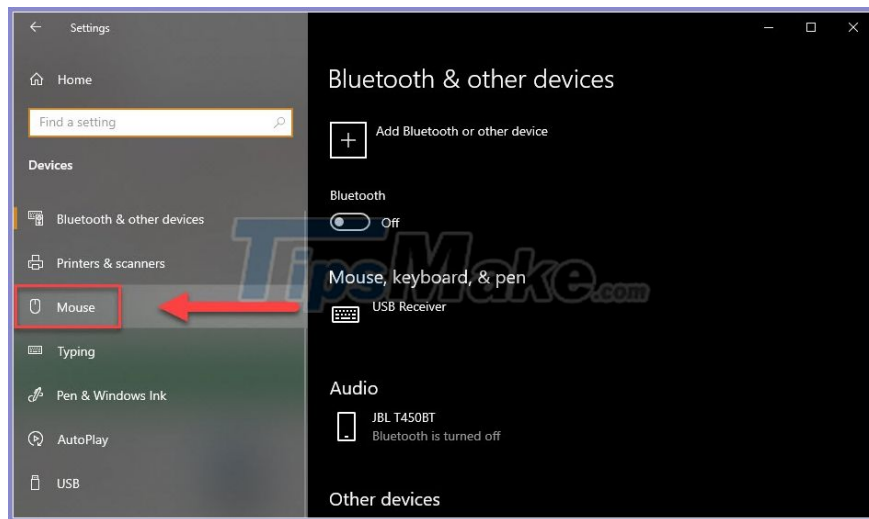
Settings

Home

Find a setting

Devices

Bluetooth & other devices

Printers & scanners

Mouse

Typing

Pen & Windows Ink

AutoPlay

USB

Bluetooth & other devices

Add Bluetooth or other device

Bluetooth

Off

Mouse, keyboard, & pen

USB Receiver

Audio

JBL T450BT
Bluetooth is turned off

Other devices

TipsMake.com